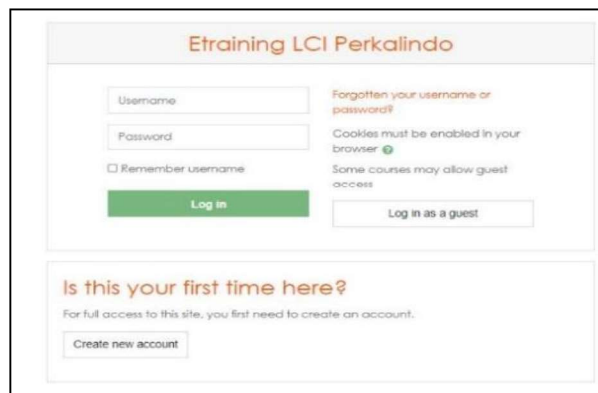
Etraining LCI Perkalindo

Username

Password

☐ Remember username

Log in

Forgotten your username or password?

Cookies must be enabled in your browser

Some courses may allow guest access

Log in as a guest

Is this your first time here?

For full access to this site, you first need to create an account.

Create new account